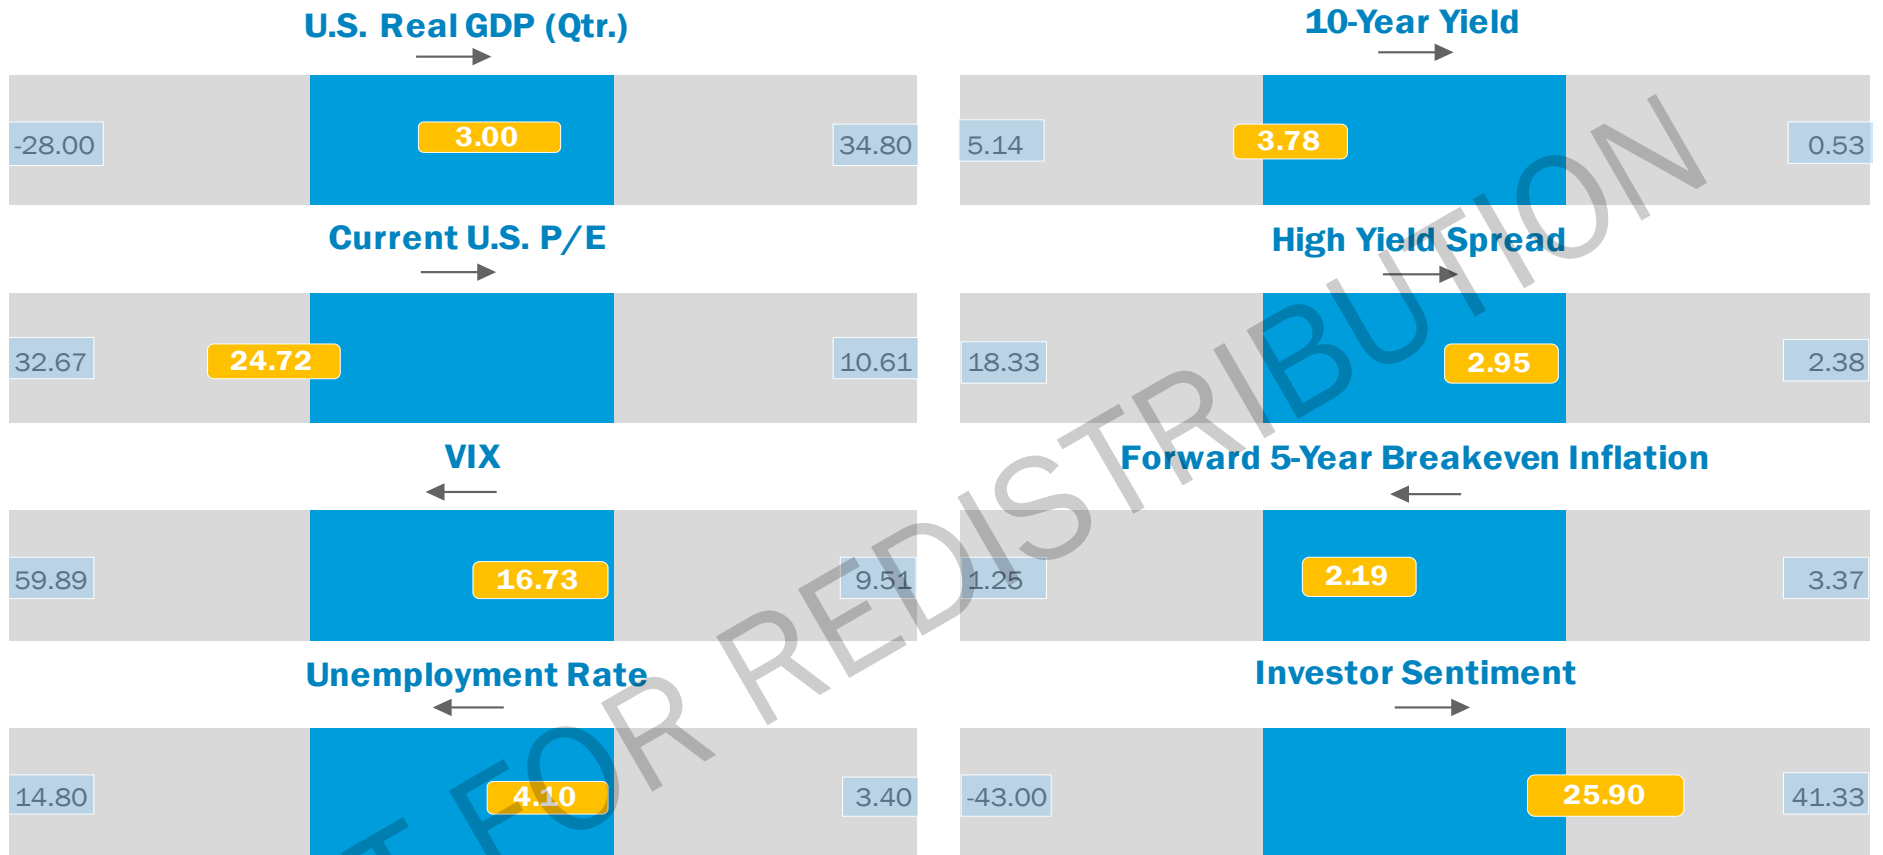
U.S. Real GDP (Qtr.)

-28.00

3.00

34.80

10-Year Yield

5.14

3.78

0.53

Current U.S. P/E

32.67

24.72

10.61

High Yield Spread

18.33

2.95

2.38

VIX

59.89

16.73

9.51

Forward 5-Year Breakeven Inflation

1.25

2.19

3.37

Unemployment Rate

14.80

4.10

3.40

Investor Sentiment

-43.00

25.90

41.33

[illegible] FOR REDISTRIBUTION